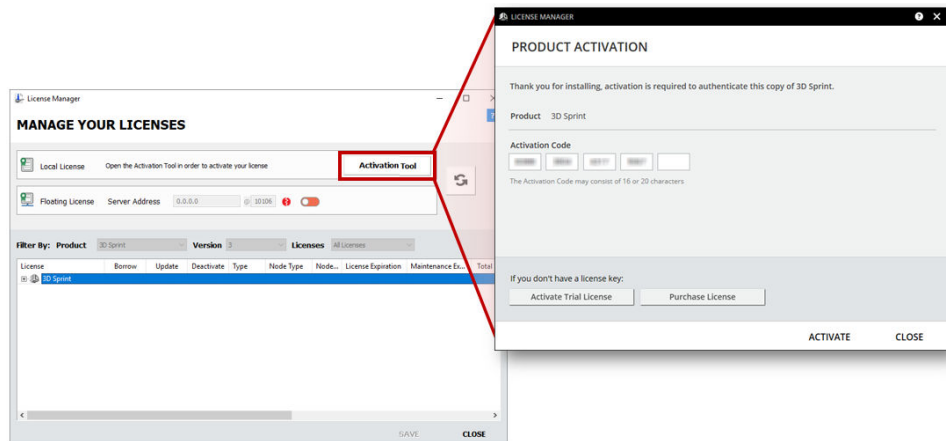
License Manager

MANAGE YOUR LICENSES

Local License Open the Activation Tool in order to activate your license

Activation Tool

Floating License Server Address 0.0.0.0 @ 10106

Filter By: Product 3D Sprint Version 3 Licenses All Licenses

| License | Borrow | Update | Deactivate | Type | Node Type | Node... | License Expiration | Maintenance Ex... | Total |
|---|---|---|---|---|---|---|---|---|---|
| 3D Sprint | | | | | | | | | |

SAVE CLOSE

LICENSE MANAGER

PRODUCT ACTIVATION

Thank you for installing, activation is required to authenticate this copy of 3D Sprint.

Product 3D Sprint

Activation Code

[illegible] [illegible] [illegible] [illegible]

The Activation Code may consist of 16 or 20 characters

If you don't have a license key:

Activate Trial License Purchase License

ACTIVATE CLOSE